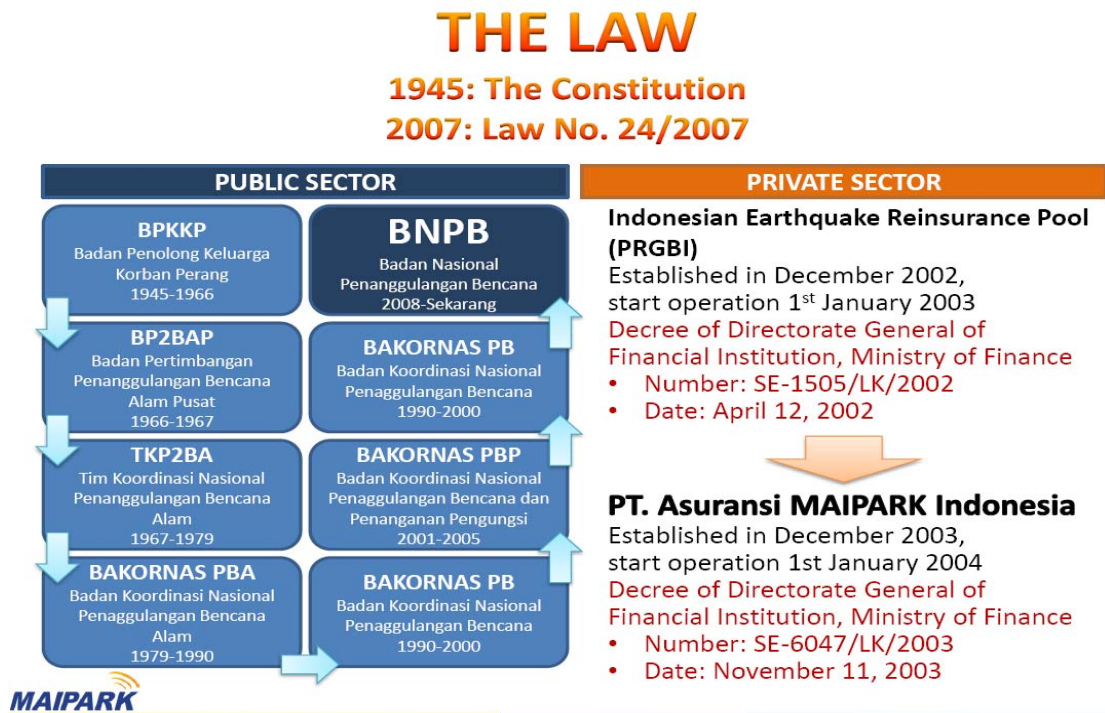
THE LAW

1945: The Constitution
2007: Law No. 24/2007

PUBLIC SECTOR

BPKKP
Badan Penolong Keluarga Korban Perang
1945-1966

BP2BAP
Badan Pertimbangan Penanggulangan Bencana Alam Pusat
1966-1967

TKP2BA
Tim Koordinasi Nasional Penanggulangan Bencana Alam
1967-1979

BAKORNAS PBA
Badan Koordinasi Nasional Penanggulangan Bencana Alam
1979-1990

BAKORNAS PB
Badan Koordinasi Nasional Penanggulangan Bencana
1990-2000

BAKORNAS PBP
Badan Koordinasi Nasional Penanggulangan Bencana dan Penanganan Pengungsi
2001-2005

BAKORNAS PB
Badan Koordinasi Nasional Penanggulangan Bencana
1990-2000

BNPB
Badan Nasional Penanggulangan Bencana
2008-Sekarang

PRIVATE SECTOR

Indonesian Earthquake Reinsurance Pool (PRGBI)
Established in December 2002, start operation 1$^{st}$ January 2003
Decree of Directorate General of Financial Institution, Ministry of Finance
• Number: SE-1505/LK/2002
• Date: April 12, 2002

PT. Asuransi MAIPARK Indonesia
Established in December 2003, start operation 1st January 2004
Decree of Directorate General of Financial Institution, Ministry of Finance
• Number: SE-6047/LK/2003
• Date: November 11, 2003

MAIPARK